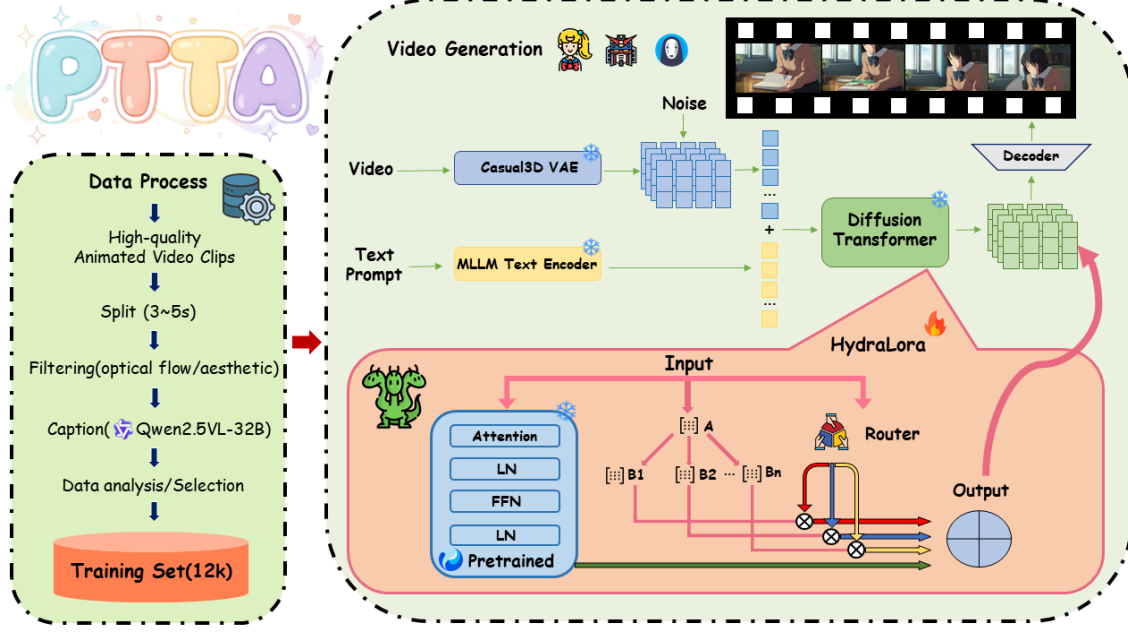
PTTA

Data Process

High-quality Animated Video Clips

Split (3~5s)

Filtering(optical flow/aesthetic)

Caption( Qwen2.5VL-32B)

Data analysis/Selection

Training Set(12k)

Video Generation

Noise

Video

Casual3D VAE

Decoder

Diffusion Transformer

Text Prompt

MLLM Text Encoder

HydraLora

Input

Attention

LN

FFN

LN

Pretrained

A

Router

B1

B2

Bn

Output